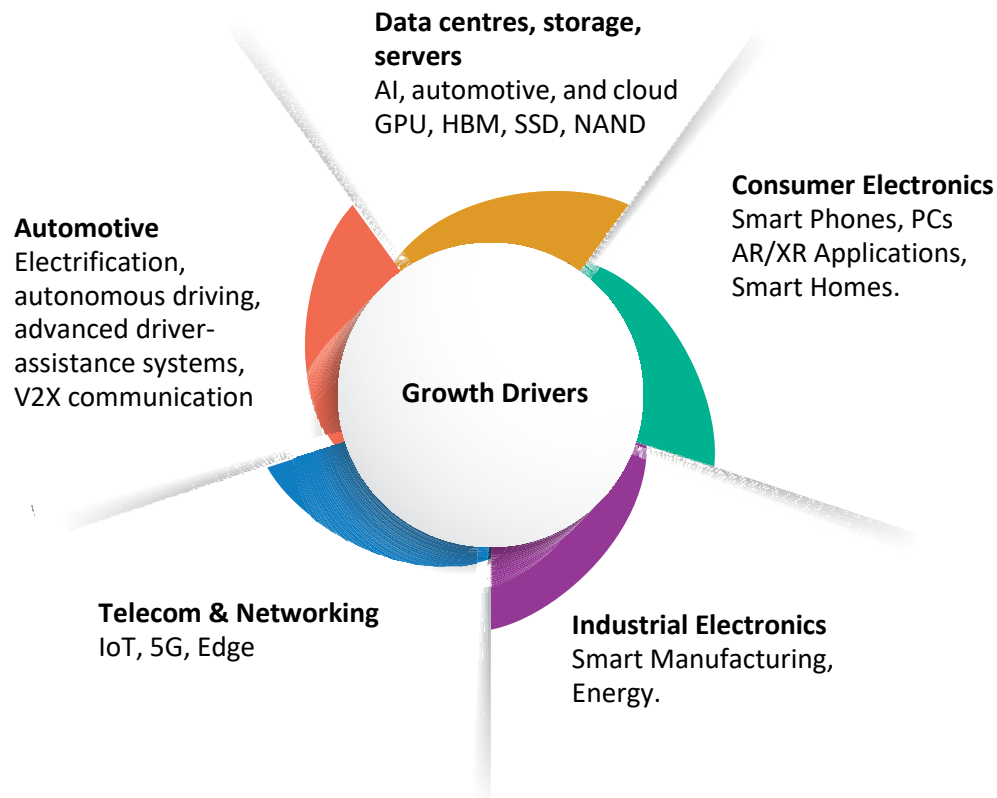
Data centres, storage, servers
AI, automotive, and cloud GPU, HBM, SSD, NAND

Consumer Electronics
Smart Phones, PCs AR/XR Applications, Smart Homes.

Automotive
Electrification, autonomous driving, advanced driver-assistance systems, V2X communication

Growth Drivers

Telecom & Networking
IoT, 5G, Edge

Industrial Electronics
Smart Manufacturing, Energy.